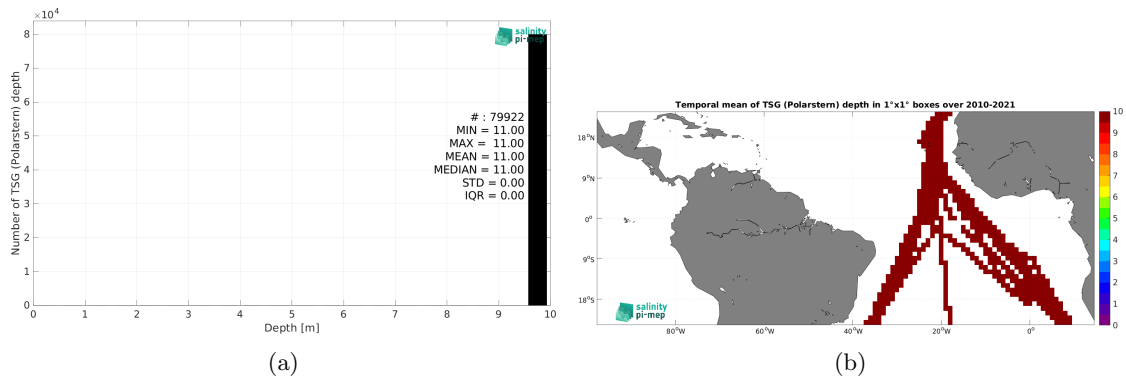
$\times10^4$
8
7
6
5
4
3
2
1
0
Number of TSG (Polarstern) depth
salinity pi-mep
# : 79922
MIN = 11.00
MAX = 11.00
MEAN = 11.00
MEDIAN = 11.00
STD = 0.00
IQR = 0.00
0 1 2 3 4 5 6 7 8 9 10
Depth [m]
(a)

Temporal mean of TSG (Polarstern) depth in 1°x1° boxes over 2010-2021
18°N
9°N
0°
9°S
18°S
80°W 60°W 40°W 20°W 0°
salinity pi-mep
10
9
8
7
6
5
4
3
2
1
0
(b)